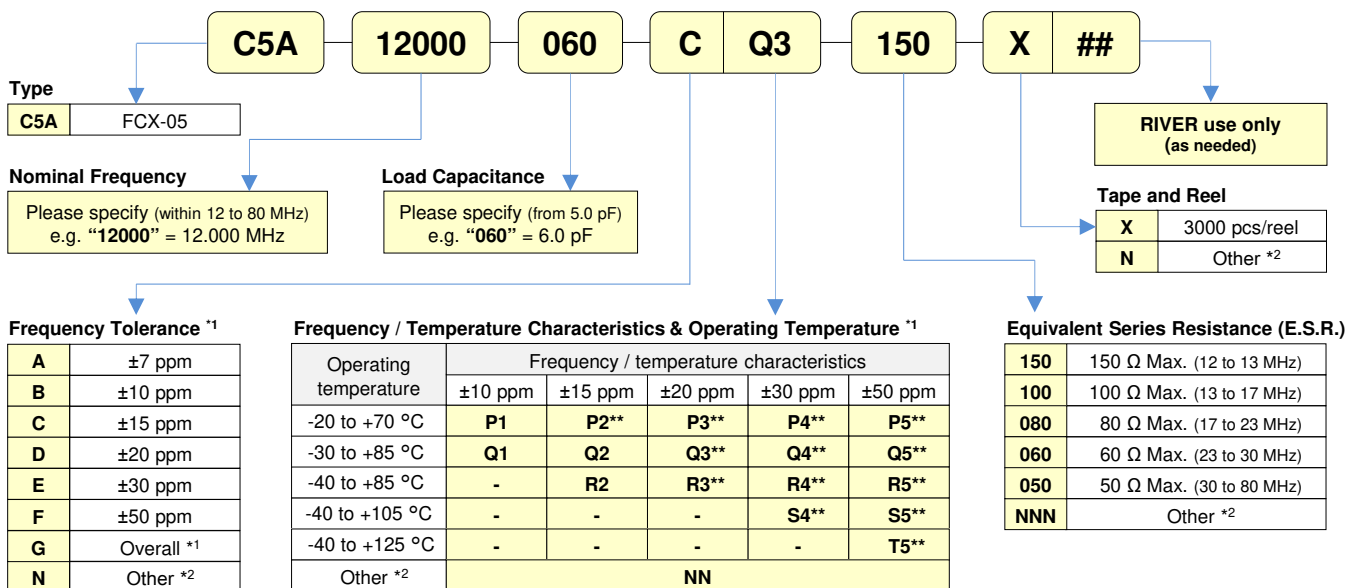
C5A 12000 060 C Q3 150 X ##

Type

| C5A | FCX-05 |
|---|---|

Nominal Frequency

Please specify (within 12 to 80 MHz)
e.g. "12000" = 12.000 MHz

Load Capacitance

Please specify (from 5.0 pF)
e.g. "060" = 6.0 pF

RIVER use only
(as needed)

Tape and Reel

| X | 3000 pcs/reel |
|---|---|
| N | Other *2 |

Frequency Tolerance *1

| A | ±7 ppm |
|---|---|
| B | ±10 ppm |
| C | ±15 ppm |
| D | ±20 ppm |
| E | ±30 ppm |
| F | ±50 ppm |
| G | Overall *1 |
| N | Other *2 |

Frequency / Temperature Characteristics & Operating Temperature *1

| Operating temperature | Frequency / temperature characteristics ±10 ppm | ±15 ppm | ±20 ppm | ±30 ppm | ±50 ppm |
|---|---|---|---|---|---|
| -20 to +70 °C | P1 | P2** | P3** | P4** | P5** |
| -30 to +85 °C | Q1 | Q2 | Q3** | Q4** | Q5** |
| -40 to +85 °C | - | R2 | R3** | R4** | R5** |
| -40 to +105 °C | - | - | - | S4** | S5** |
| -40 to +125 °C | - | - | - | - | T5** |
| Other *2 | NN | | | | |

Equivalent Series Resistance (E.S.R.)

| 150 | 150 Ω Max. (12 to 13 MHz) |
|---|---|
| 100 | 100 Ω Max. (13 to 17 MHz) |
| 080 | 80 Ω Max. (17 to 23 MHz) |
| 060 | 60 Ω Max. (23 to 30 MHz) |
| 050 | 50 Ω Max. (30 to 80 MHz) |
| NNN | Other *2 |